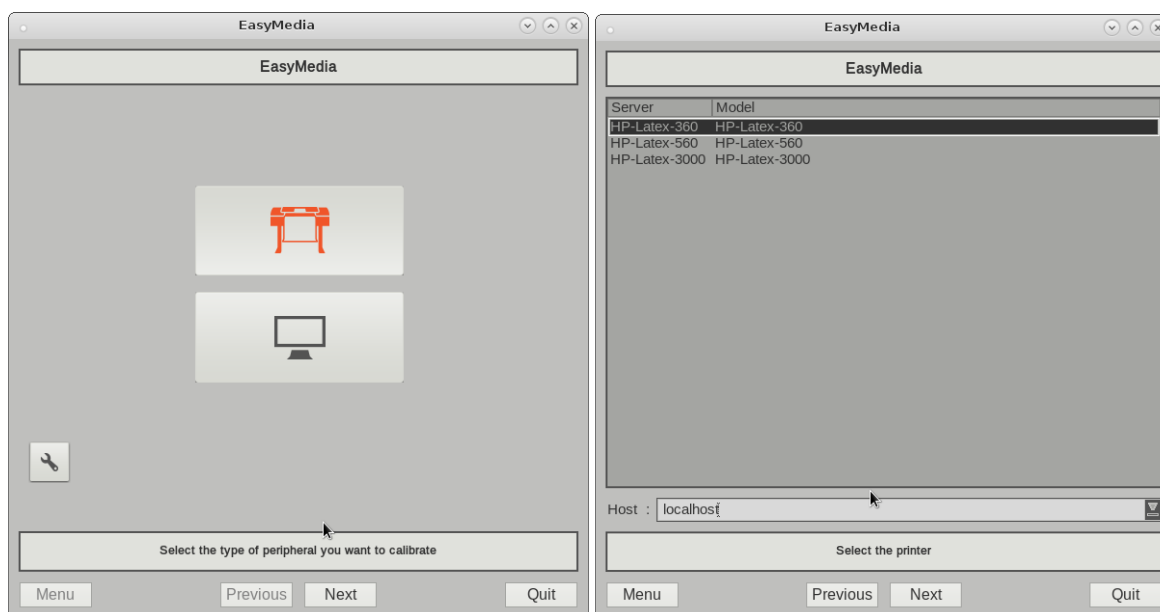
EasyMedia

EasyMedia

Select the type of peripheral you want to calibrate

Menu Previous Next Quit

EasyMedia

EasyMedia

| Server | Model |
|---|---|
| HP-Latex-360 | HP-Latex-360 |
| HP-Latex-560 | HP-Latex-560 |
| HP-Latex-3000 | HP-Latex-3000 |

Host : localhost

Select the printer

Menu Previous Next Quit